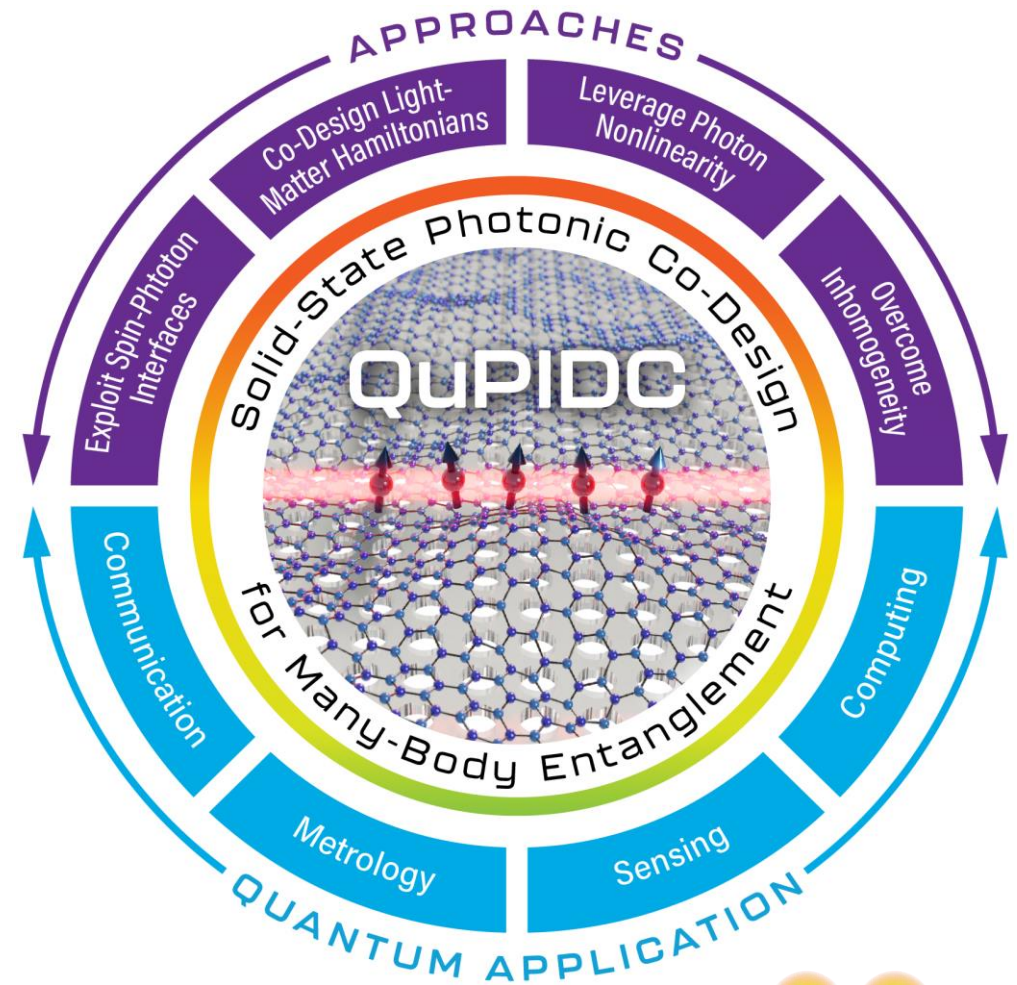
APPROACHES

Exploit Spin-Phtoton Interfaces

Co-Design Light-Matter Hamiltonians

Leverage Photon Nonlinearity

Overcome Inhomogeneity

Solid-State Photonic Co-Design

QuPIDC

for Many-Body Entanglement

Communication

Metrology

Sensing

Computing

QUANTUM APPLICATION